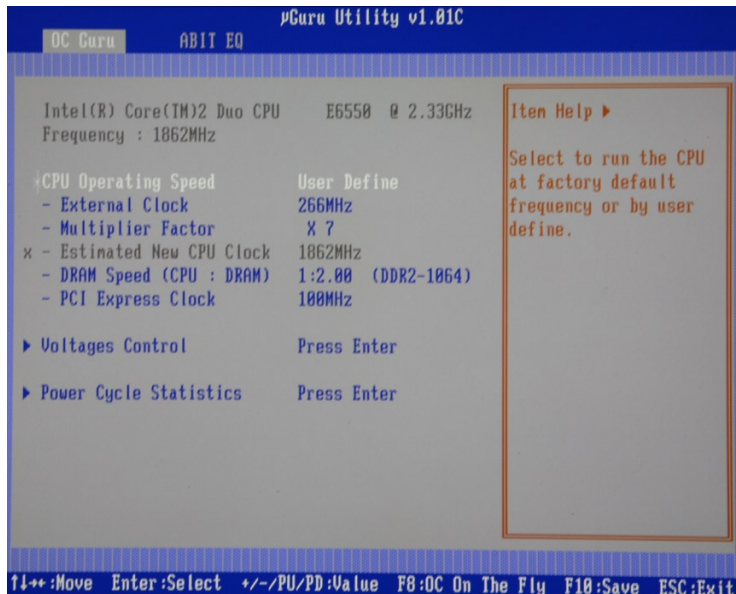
µGuru Utility v1.01C

OC Guru ABIT EQ

Intel(R) Core(TM)2 Duo CPU E6550 @ 2.33GHz
Frequency : 1862MHz

CPU Operating Speed User Define
- External Clock 266MHz
- Multiplier Factor X 7
x - Estimated New CPU Clock 1862MHz
- DRAM Speed (CPU : DRAM) 1:2.00 (DDR2-1064)
- PCI Express Clock 100MHz

▶ Voltages Control Press Enter

▶ Power Cycle Statistics Press Enter

Item Help ▶

Select to run the CPU at factory default frequency or by user define.

↑↓←→:Move Enter:Select +/-/PU/PD:Value F8:OC On The Fly F10:Save ESC:Exit